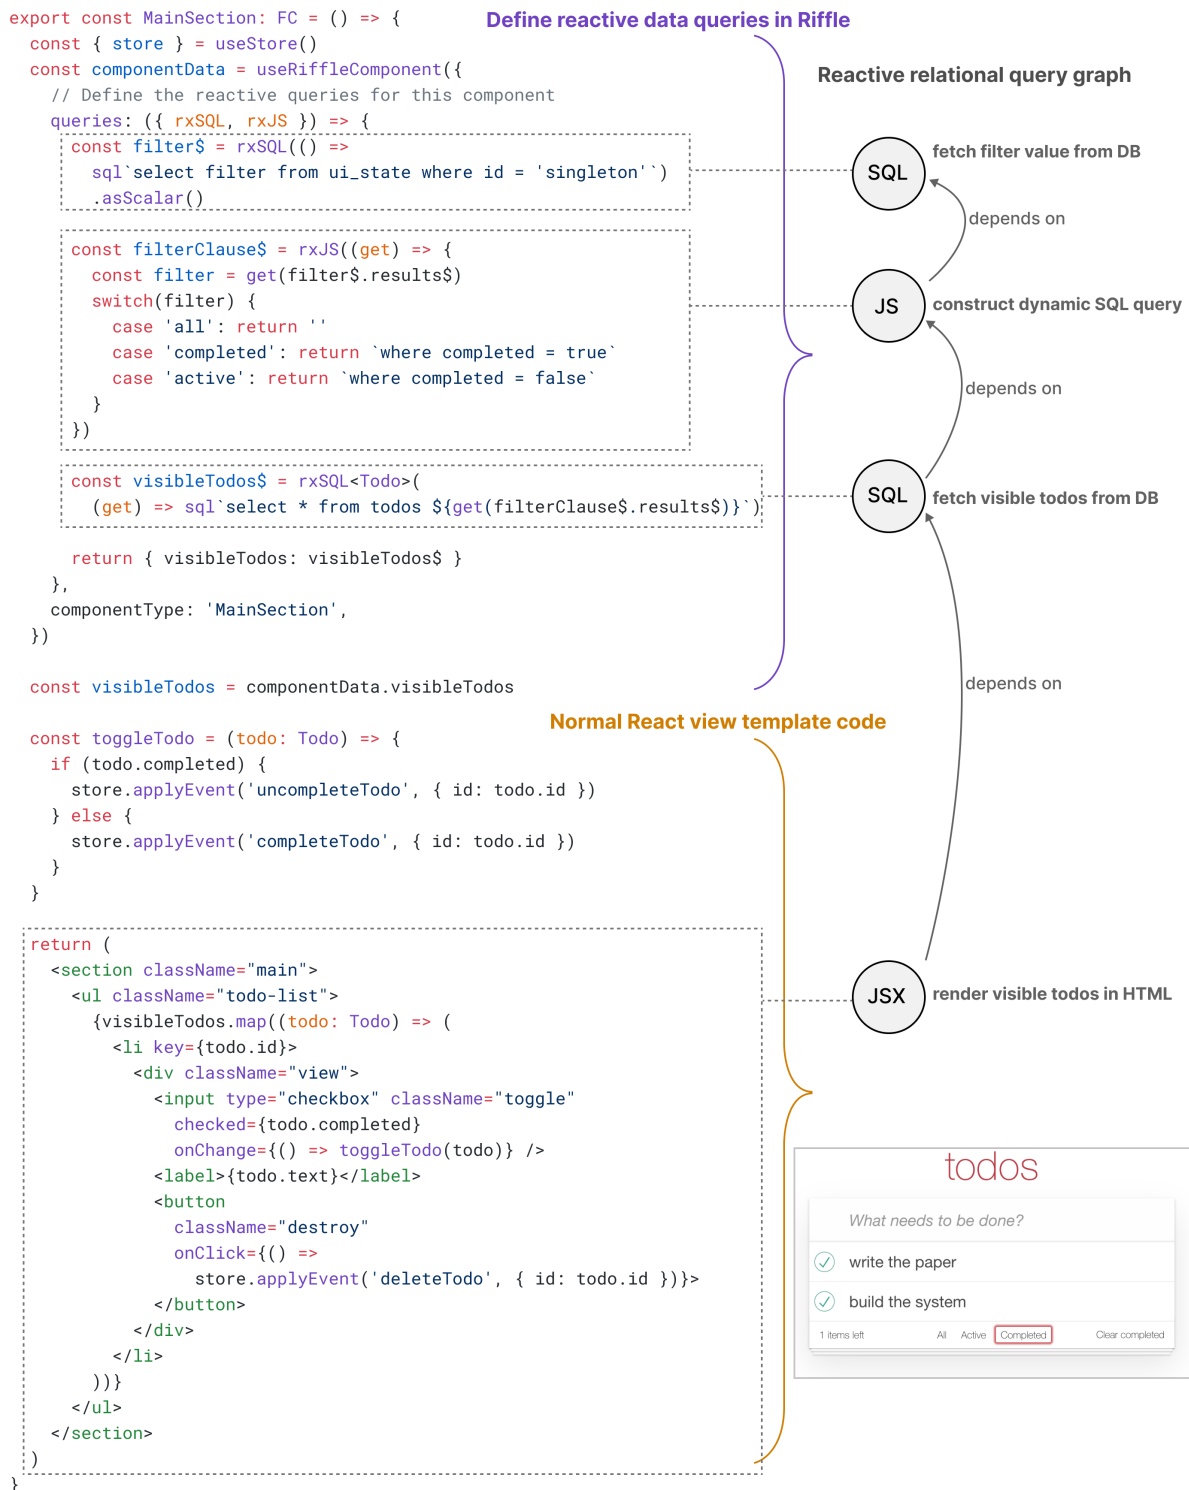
export const MainSection: FC = () => {
  const { store } = useStore()
  const componentData = useRiffleComponent({
    // Define the reactive queries for this component
    queries: ({ rxSQL, rxJS }) => {
      const filter$ = rxSQL(() =>
        sql`select filter from ui_state where id = 'singleton'`)
        .asScalar()

      const filterClause$ = rxJS((get) => {
        const filter = get(filter$.results$)
        switch(filter) {
          case 'all': return ''
          case 'completed': return `where completed = true`
          case 'active': return `where completed = false`
        }
      })

      const visibleTodos$ = rxSQL<Todo>(
        (get) => sql`select * from todos ${get(filterClause$.results$)}`)

      return { visibleTodos: visibleTodos$ }
    },
    componentType: 'MainSection',
  })

  const visibleTodos = componentData.visibleTodos

  const toggleTodo = (todo: Todo) => {
    if (todo.completed) {
      store.applyEvent('uncompleteTodo', { id: todo.id })
    } else {
      store.applyEvent('completeTodo', { id: todo.id })
    }
  }

  return (
    <section className="main">
      <ul className="todo-list">
        {visibleTodos.map((todo: Todo) => (
          <li key={todo.id}>
            <div className="view">
              <input type="checkbox" className="toggle"
                checked={todo.completed}
                onChange={() => toggleTodo(todo)} />
              <label>{todo.text}</label>
              <button
                className="destroy"
                onClick={() =>
                  store.applyEvent('deleteTodo', { id: todo.id })}>
              </button>
            </div>
          </li>
        ))}
      </ul>
    </section>
  )
}

Define reactive data queries in Riffle

Reactive relational query graph

SQL fetch filter value from DB

depends on

JS construct dynamic SQL query

depends on

SQL fetch visible todos from DB

depends on

Normal React view template code

JSX render visible todos in HTML

todos

What needs to be done?

write the paper

build the system

1 items left All Active Completed Clear completed